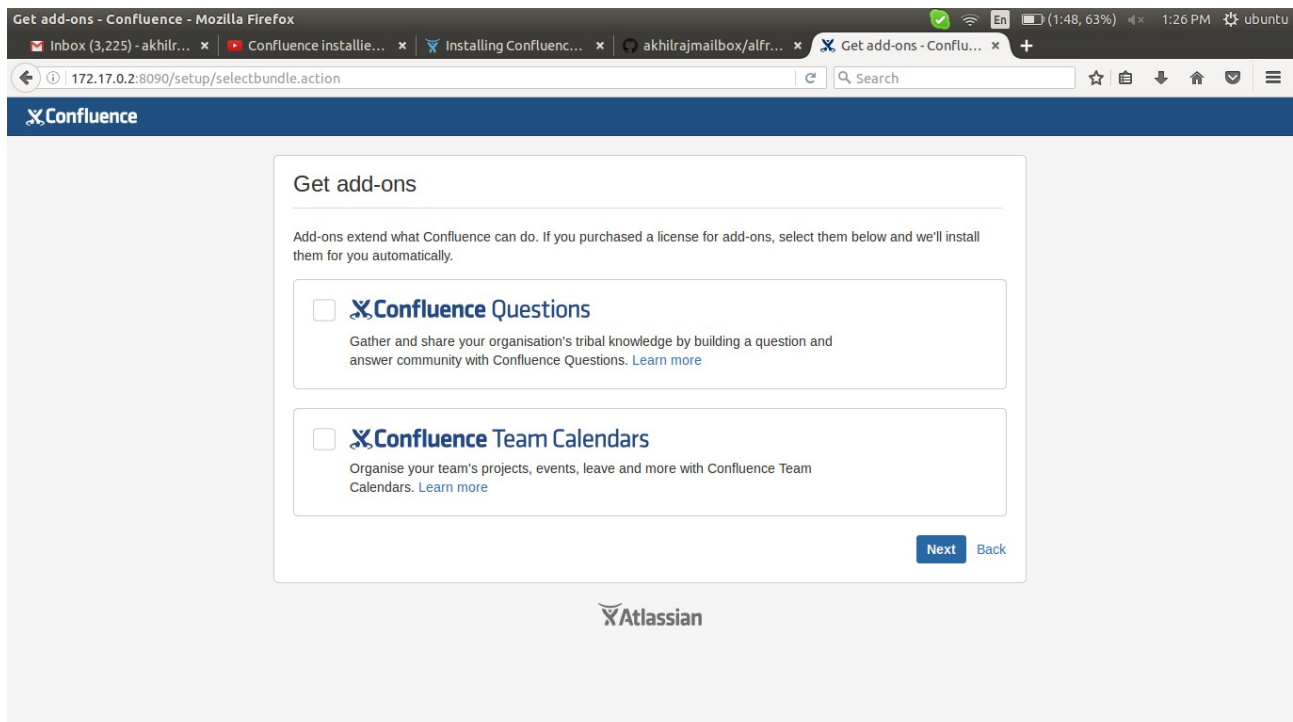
Get add-ons - Confluence - Mozilla Firefox

En (1:48, 63%) 1:26 PM ubuntu

Inbox (3,225) - akhilr... ×
Confluence installie... ×
Installing Confluenc... ×
akhilrajmailbox/alfr... ×
Get add-ons - Conflu... ×
+

172.17.0.2:8090/setup/selectbundle.action

Search

Confluence

Get add-ons

Add-ons extend what Confluence can do. If you purchased a license for add-ons, select them below and we'll install them for you automatically.

Confluence Questions

Gather and share your organisation's tribal knowledge by building a question and answer community with Confluence Questions. Learn more

Confluence Team Calendars

Organise your team's projects, events, leave and more with Confluence Team Calendars. Learn more

Next Back

Atlassian